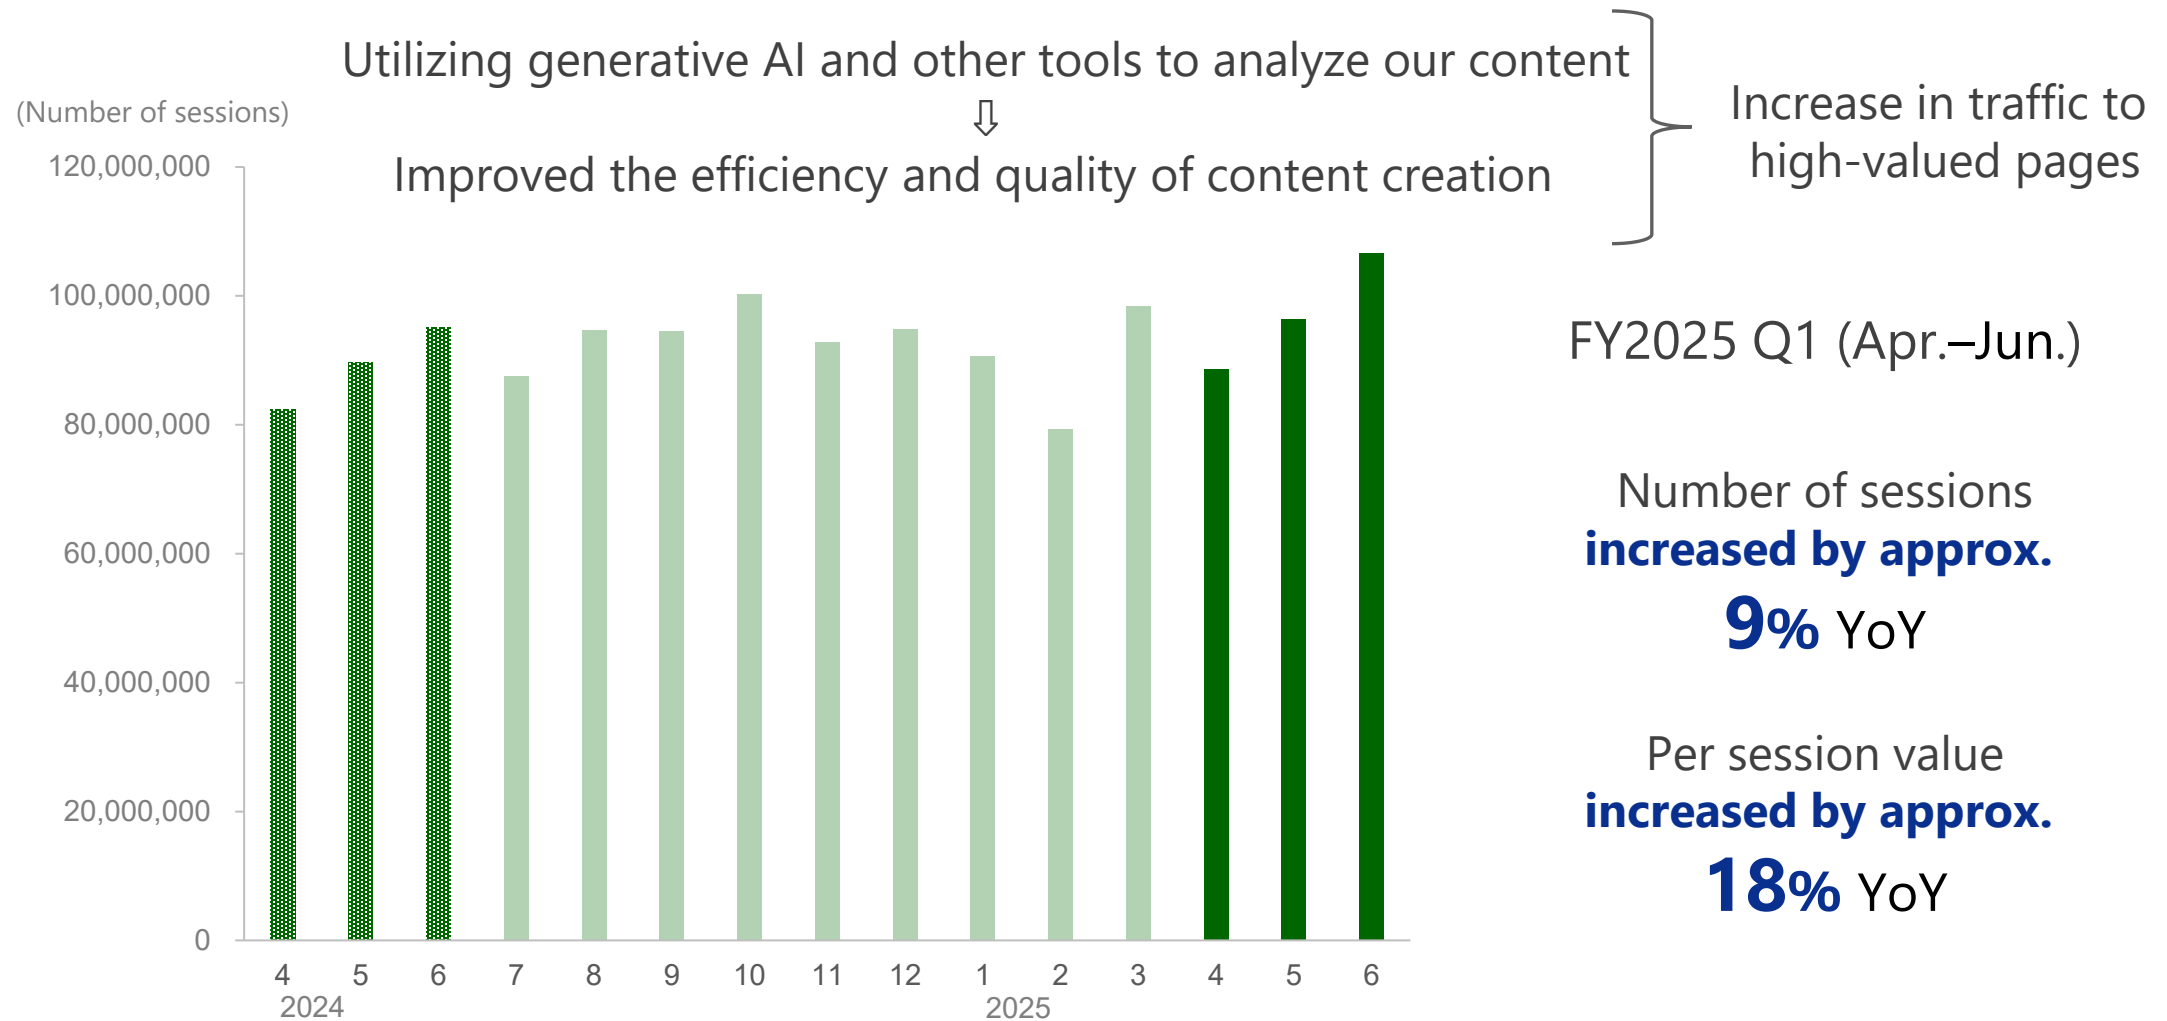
Utilizing generative AI and other tools to analyze our content
⇩
Improved the efficiency and quality of content creation

Increase in traffic to high-valued pages

(Number of sessions)

120,000,000
100,000,000
80,000,000
60,000,000
40,000,000
20,000,000
0

4 5 6 7 8 9 10 11 12 1 2 3 4 5 6
2024 2025

FY2025 Q1 (Apr.–Jun.)

Number of sessions increased by approx. 9% YoY

Per session value increased by approx. 18% YoY